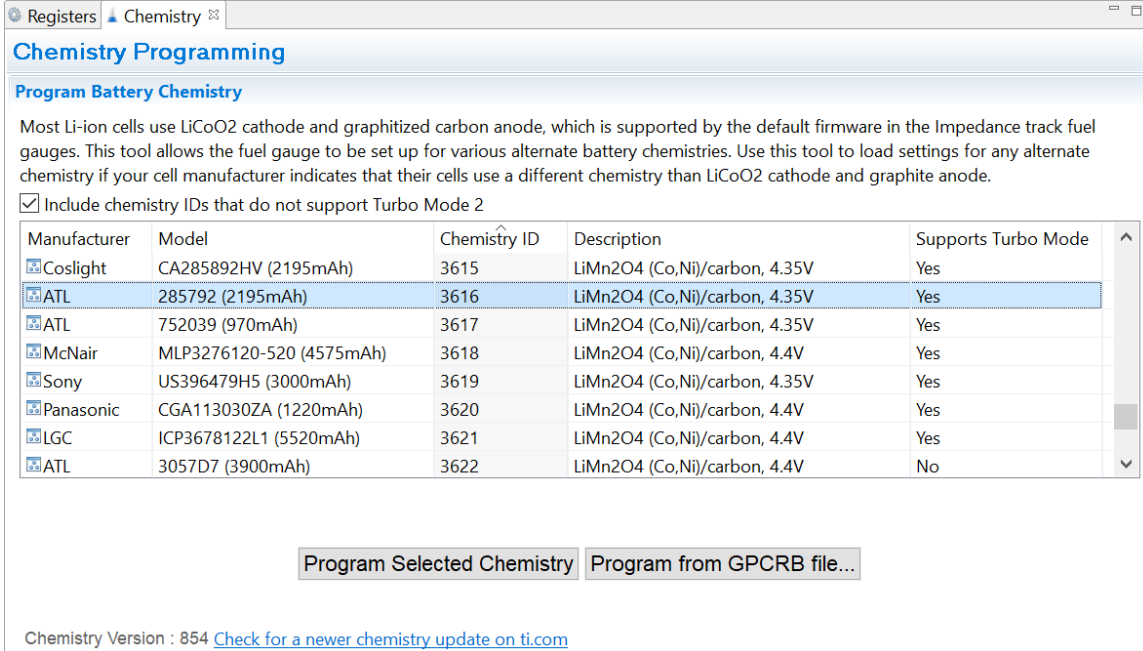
Registers Chemistry

Chemistry Programming

Program Battery Chemistry

Most Li-ion cells use LiCoO2 cathode and graphitized carbon anode, which is supported by the default firmware in the Impedance track fuel gauges. This tool allows the fuel gauge to be set up for various alternate battery chemistries. Use this tool to load settings for any alternate chemistry if your cell manufacturer indicates that their cells use a different chemistry than LiCoO2 cathode and graphite anode.

Include chemistry IDs that do not support Turbo Mode 2

| Manufacturer | Model | Chemistry ID | Description | Supports Turbo Mode |
|---|---|---|---|---|
| Coslight | CA285892HV (2195mAh) | 3615 | LiMn2O4 (Co,Ni)/carbon, 4.35V | Yes |
| ATL | 285792 (2195mAh) | 3616 | LiMn2O4 (Co,Ni)/carbon, 4.35V | Yes |
| ATL | 752039 (970mAh) | 3617 | LiMn2O4 (Co,Ni)/carbon, 4.35V | Yes |
| McNair | MLP3276120-520 (4575mAh) | 3618 | LiMn2O4 (Co,Ni)/carbon, 4.4V | Yes |
| Sony | US396479H5 (3000mAh) | 3619 | LiMn2O4 (Co,Ni)/carbon, 4.35V | Yes |
| Panasonic | CGA113030ZA (1220mAh) | 3620 | LiMn2O4 (Co,Ni)/carbon, 4.4V | Yes |
| LGC | ICP3678122L1 (5520mAh) | 3621 | LiMn2O4 (Co,Ni)/carbon, 4.4V | Yes |
| ATL | 3057D7 (3900mAh) | 3622 | LiMn2O4 (Co,Ni)/carbon, 4.4V | No |

Program Selected Chemistry Program from GPCRB file...

Chemistry Version : 854 Check for a newer chemistry update on ti.com